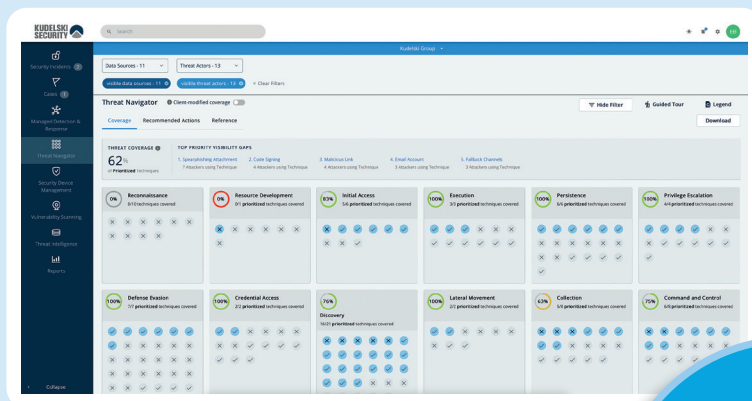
KUDELSKI SECURITY

Security Incidents 2
Cases 1
Managed Detection & Response
Threat Navigator
Security Device Management
Vulnerability Scanning
Threat Intelligence
Reports
Collapse

Search

Kudelski Group

EB

Data Sources - 11
Threat Actors - 13
visible data sources : 11
visible threat actors : 13
Clear Filters

Threat Navigator
Client-modified coverage

Hide Filter
Guided Tour
Legend
Download

Coverage
Recommended Actions
Reference

THREAT COVERAGE
62%
of Prioritized Techniques

TOP PRIORITY VISIBILITY GAPS
1. Spearphishing Attachment
7 Attackers Using Technique
2. Code Signing
4 Attackers Using Technique
3. Malicious Link
4 Attackers Using Technique
4. Email Account
3 Attackers Using Technique
5. Fallback Channels
3 Attackers Using Technique

0% Reconnaissance
0/0 techniques covered

0% Resource Development
0/1 prioritized techniques covered

83% Initial Access
5/6 prioritized techniques covered

100% Execution
3/3 prioritized techniques covered

100% Persistence
6/6 prioritized techniques covered

100% Privilege Escalation
4/4 prioritized techniques covered

100% Defense Evasion
7/7 prioritized techniques covered

100% Credential Access
2/2 prioritized techniques covered

76% Discovery
16/21 prioritized techniques covered

100% Lateral Movement
2/2 prioritized techniques covered

63% Collection
5/8 prioritized techniques covered

75% Command and Control
6/8 prioritized techniques covered